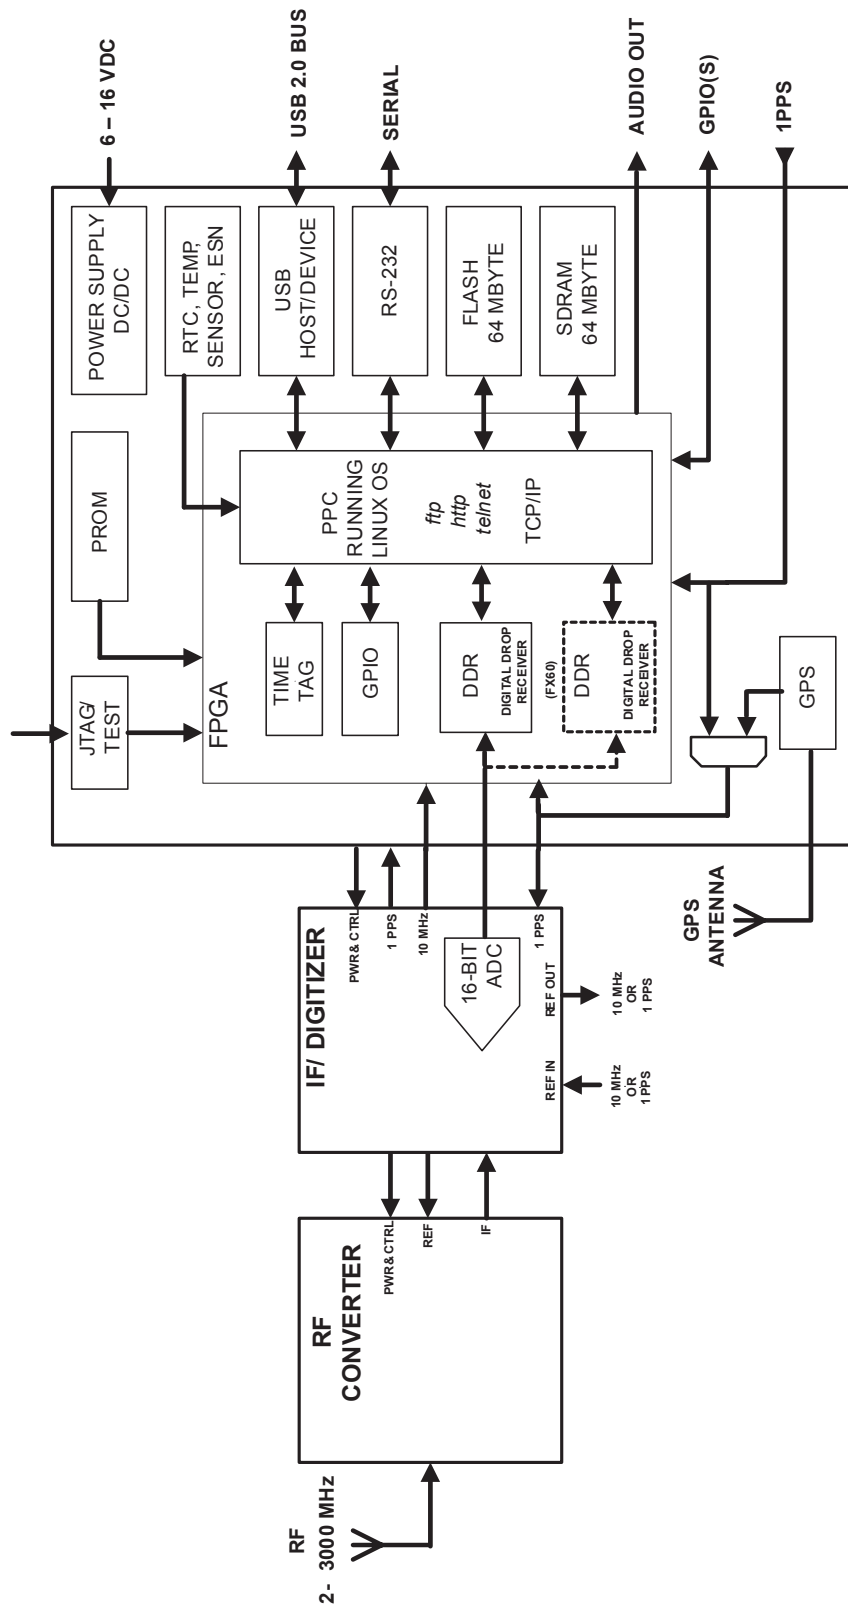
6 – 16 VDC
USB 2.0 BUS
SERIAL
AUDIO OUT
GPIO(S)
1PPS

POWER SUPPLY DC/DC
RTC, TEMP, SENSOR, ESN
USB HOST/DEVICE
RS-232
FLASH 64 MBYTE
SDRAM 64 MBYTE

PROM
PPC RUNNING LINUX OS
ftp
http
telnet
TCP/IP

JTAG/ TEST
FPGA
TIME TAG
GPIO
DDR
DIGITAL DROP RECEIVER
(FX60)
DDR
DIGITAL DROP RECEIVER
GPS

PWR& CTRL
1 PPS
10 MHz
1 PPS
GPS ANTENNA

IF/ DIGITIZER
16-BIT ADC
REF OUT
10 MHz OR 1 PPS
REF IN
10 MHz OR 1 PPS

PWR& CTRL
REF
IF

RF CONVERTER

RF
2- 3000 MHz